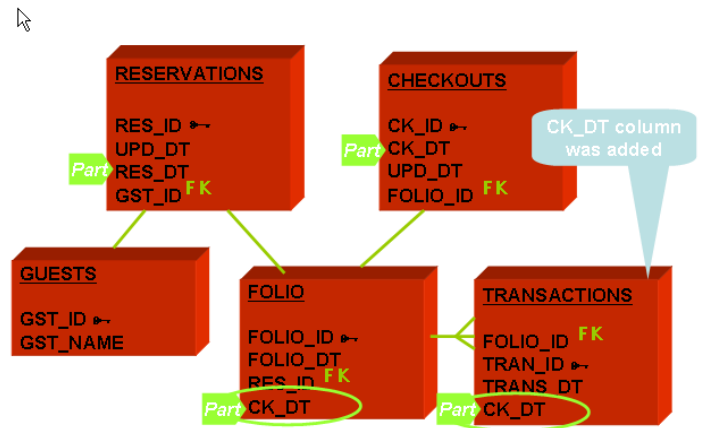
RESERVATIONS

RES_ID
UPD_DT
Part RES_DT
GST_ID FK

CHECKOUTS

CK_ID
Part CK_DT
UPD_DT
FOLIO_ID FK

CK_DT column was added

GUESTS

GST_ID
GST_NAME

FOLIO

FOLIO_ID
FOLIO_DT
RES_ID FK
Part CK_DT

TRANSACTIONS

FOLIO_ID FK
TRAN_ID
TRANS_DT
Part CK_DT